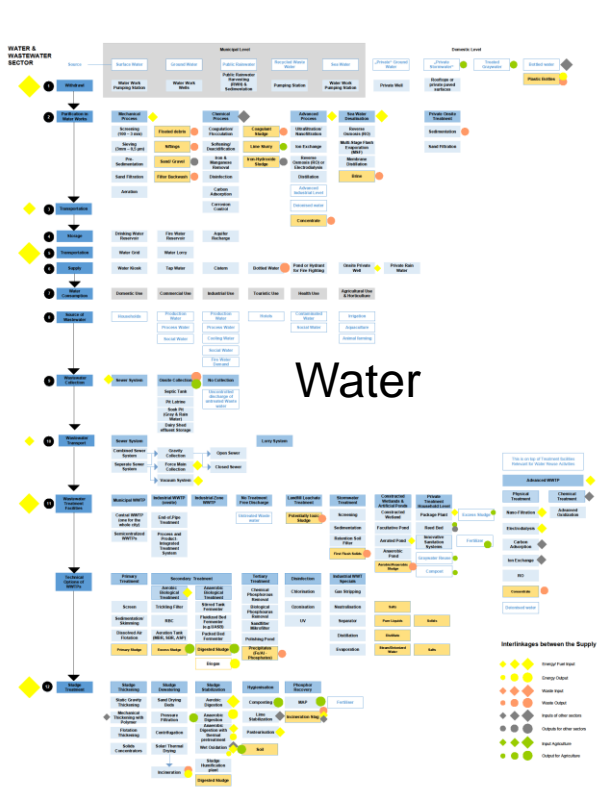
WATER & WASTEWATER SECTOR

Municipal Level

Domestic Level

Source

Surface Water

Ground Water

Public Rainwater

Recycled Waste Water

Sea Water

„Private" Ground Water

„Private Rainwater"

Treated Greywater

Bottled water

1 Withdrawal

Water Work Pumping Station

Water Work Wells

Public Rainwater Harvesting (RWH) & Sedimentation

Pumping Station

Water Work Pumping Station

Private Well

Rooftops or private paved surfaces

Plastic Bottles

2 Purification in Water Works

Mechanical Process

Chemical Process

Advanced Process

Sea Water Treatment

Private Onsite Treatment

Screening (50 – 3 mm)

Flushed debris

Coagulation/ Flocculation

Coagulant Sludge

Ultrafiltration/ Nanofiltration

Reverse Osmosis (RO)

Sedimentation

Sieving (3mm – 0.2 µm)

Siftings

Softening/ Decalcification

Lime Slurry

Ion Exchange

Multi-Stage Flash Evaporation (MSF)

Sand Filtration

Pre-Sedimentation

Sand/ Gravel

Iron & Manganese Removal

Iron-Hydroxide Sludge

Reverse Osmosis (RO) or Electrodialysis

Membrane Distillation

Sand Filtration

Filter Backwash

Disinfection

Distillation

Brine

Aeration

Carbon Adsorption

Advanced Industrial Level

Corrosion Control

Deionized water

Concentrate

3 Transportation

4 Storage

Drinking Water Reservoir

Fire Water Reservoir

Aquifer Recharge

5 Transportation

Water Grid

Water Lorry

6 Supply

Water Kiosk

Tap Water

Cistern

Bottled Water

Pond or Hydrant for Fire Fighting

Onsite Private Well

Private Rain Water

7 Water Consumption

Domestic Use

Commercial Use

Industrial Use

Touristic Use

Health Use

Agricultural Use & Horticulture

8 Source of Wastewater

Households

Production Water

Process Water

Social Water

Production Water

Process Water

Cooling Water

Social Water

Fire Water Disposal

Hotels

Contaminated Water

Social Water

Irrigation

Aquaculture

Animal farming

Water

9 Wastewater Collection

Sewer System

Onsite Collection

No Collection

Septic Tank

Uncontrolled discharge of untreated Waste water

Pit Latrine

Soak Pit (Grey & Rain Water)

Dairy Stool effluent Storage

10 Wastewater Transport

Sewer System

Lorry System

Combined Sewer System

Gravity Collection

Open Sewer

Separate Sewer System

Force Main Collection

Closed Sewer

Vacuum System

This is on top of Treatment facilities Relevant for Water Reuse Activities

Advanced WWTP

11 Wastewater Treatment Facilities

Municipal WWTP

Industrial WWTP (onsite)

Industrial Zone WWTP

No Treatment Free Discharge

Landfill Leachate Treatment

Stormwater Treatment

Constructed Wetlands & Artificial Ponds

Private Treatment (household-Level)

Physical Treatment

Chemical Treatment

Central WWTP (one for the whole city)

End of Pipe Treatment

Untreated Waste water

Potentially Conc. Sludge

Screening

Constructed Wetland

Package Plant

Excess Sludge

Nano-Filtration

Advanced Oxidation

Semi-centralized WWTPs

Process and Product Integrated Treatment System

Sedimentation

Facultative Pond

Reed Bed

Electrodialysis

Retention Soil Filter

Aerated Pond

Innovative Sanitation Systems

Fertilizer

Carbon Adsorption

Fine Flush Solids

Anaerobic Pond

Greywater Reuse

Ion Exchange

Aerobic/Anaerobic Sludge

Compost

RO

Concentrate

Deionized water

Technical Options of WWTPs

Primary Treatment

Secondary Treatment

Tertiary Treatment

Disinfection

Industrial WWTP Specials

Aerobic Biological Treatment

Anaerobic Biological Treatment

Chemical Phosphorous Removal

Chlorination

Gas Stripping

Screen

Trickling Filter

Nitrate Tank Formation

Biological Phosphorous Removal

Ozonization

Neutralization

Salts

Sedimentation/ Skimming

RBC

Fluidized Bed Formation in a UASB

Sand/Disc Filter

UV

Separator

Pure Liquids

Solids

Dissolved Air Flotation

Aeration Tank (MBR, SBR, AMF)

Packed Bed Formation

Polishing Pond

Distillation

Residues

Primary Sludge

Excess Sludge

Digested Sludge

Precipitation (FeAl-Phosphorous)

Evaporation

Steam/Demineral Water

Salts

Biogas

12 Sludge Treatment

Sludge Thickening

Sludge Dewatering

Sludge Stabilization

Hygienisation

Phosphor Recovery

Static Gravity Thickening

Sand Drying Beds

Aerobic Digestion

Composting

MAP

Fertilizer

Mechanical Thickening with Polymer

Pressure Filtration

Anaerobic Digestion

Lime Stabilization

Incineration Slag

Flotation Thickening

Centrifugation

Anaerobic Digestion with thermal pretreatment

Pasteurization

Solids Concentration

Solar Thermal Drying

Wet Oxidation

Soil

Incineration

Sludge Humification plant

Digested Sludge

Interlinkages between the Supply

Energy/ Fuel Input

Energy Output

Waste Input

Waste Output

Inputs of other sectors

Outputs for other sectors

Input Agriculture

Output for Agriculture